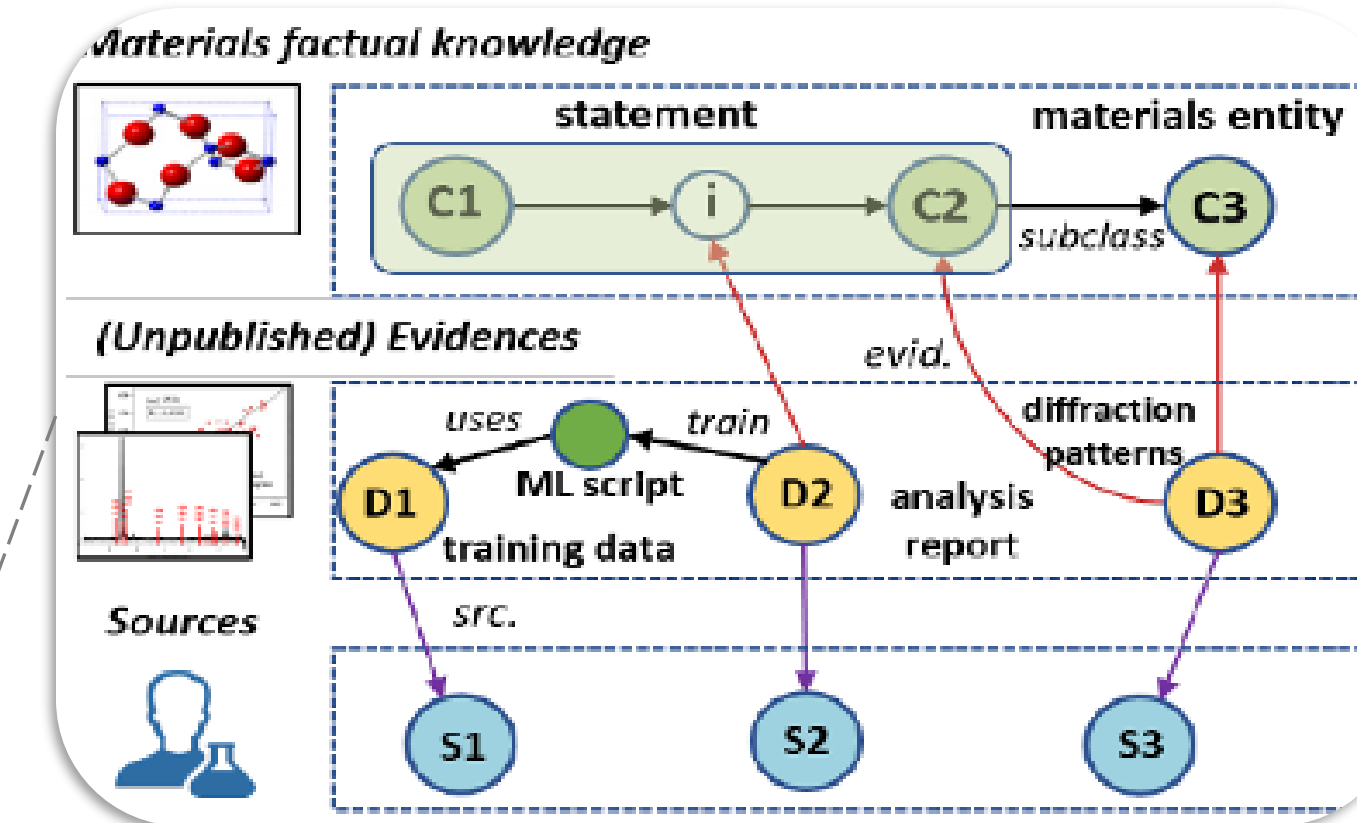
Materials factual knowledge

statement

materials entity

C1

i

C2

subclass

C3

(Unpublished) Evidences

evid.

uses

train

diffraction patterns

D1

ML script

D2

analysis report

D3

training data

Sources

src.

S1

S2

S3